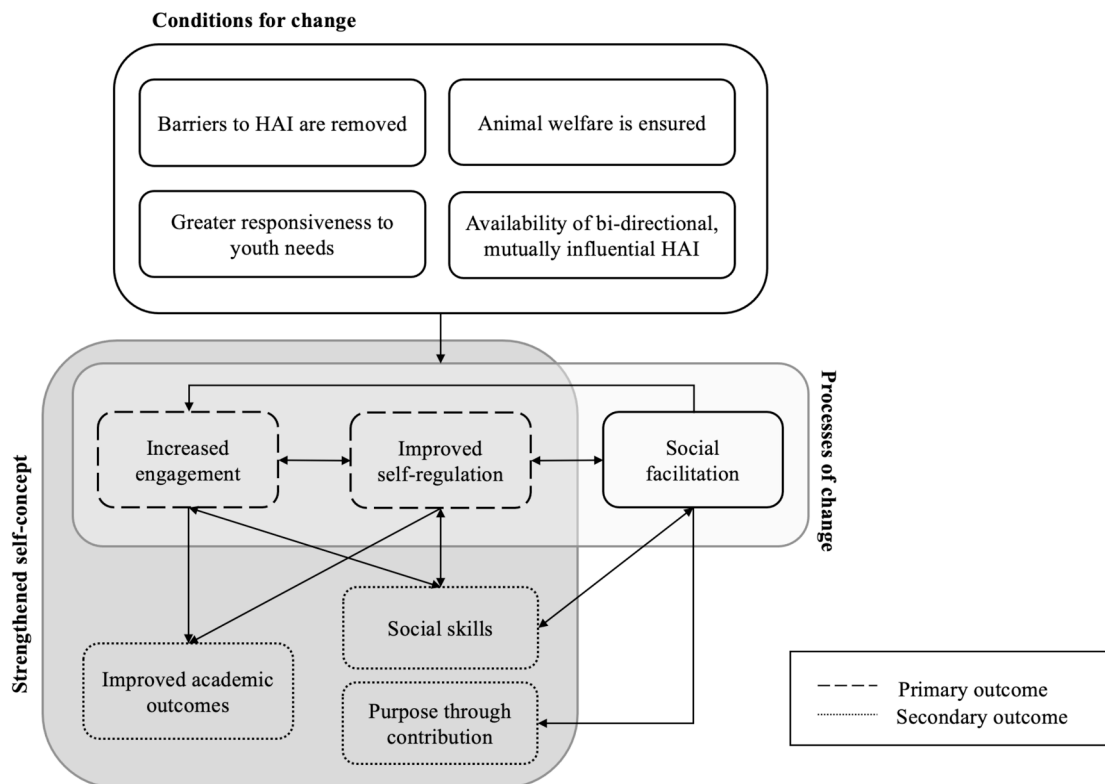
Conditions for change

Barriers to HAI are removed

Animal welfare is ensured

Greater responsiveness to youth needs

Availability of bi-directional, mutually influential HAI

Processes of change

Strengthened self-concept

Increased engagement

Improved self-regulation

Social facilitation

Social skills

Improved academic outcomes

Purpose through contribution

Primary outcome

Secondary outcome